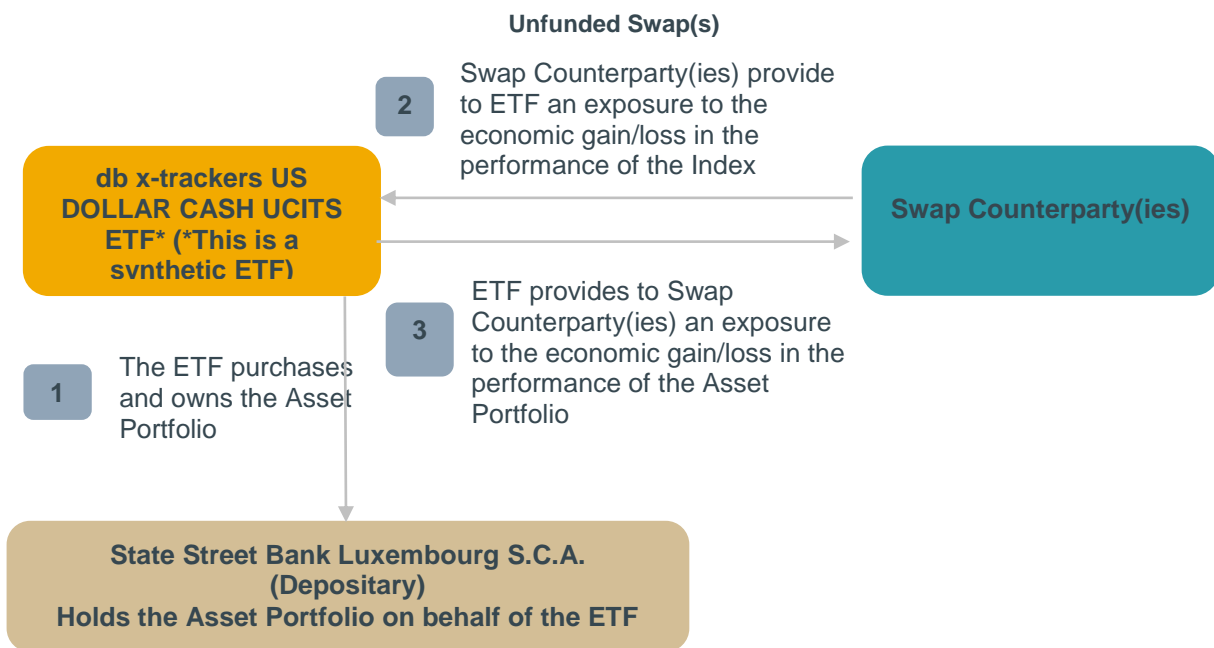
Unfunded Swap(s)

2

Swap Counterparty(ies) provide to ETF an exposure to the economic gain/loss in the performance of the Index

db x-trackers US DOLLAR CASH UCITS ETF* (*This is a synthetic ETF)

Swap Counterparty(ies)

3

ETF provides to Swap Counterparty(ies) an exposure to the economic gain/loss in the performance of the Asset Portfolio

1

The ETF purchases and owns the Asset Portfolio

State Street Bank Luxembourg S.C.A. (Depositary)
Holds the Asset Portfolio on behalf of the ETF